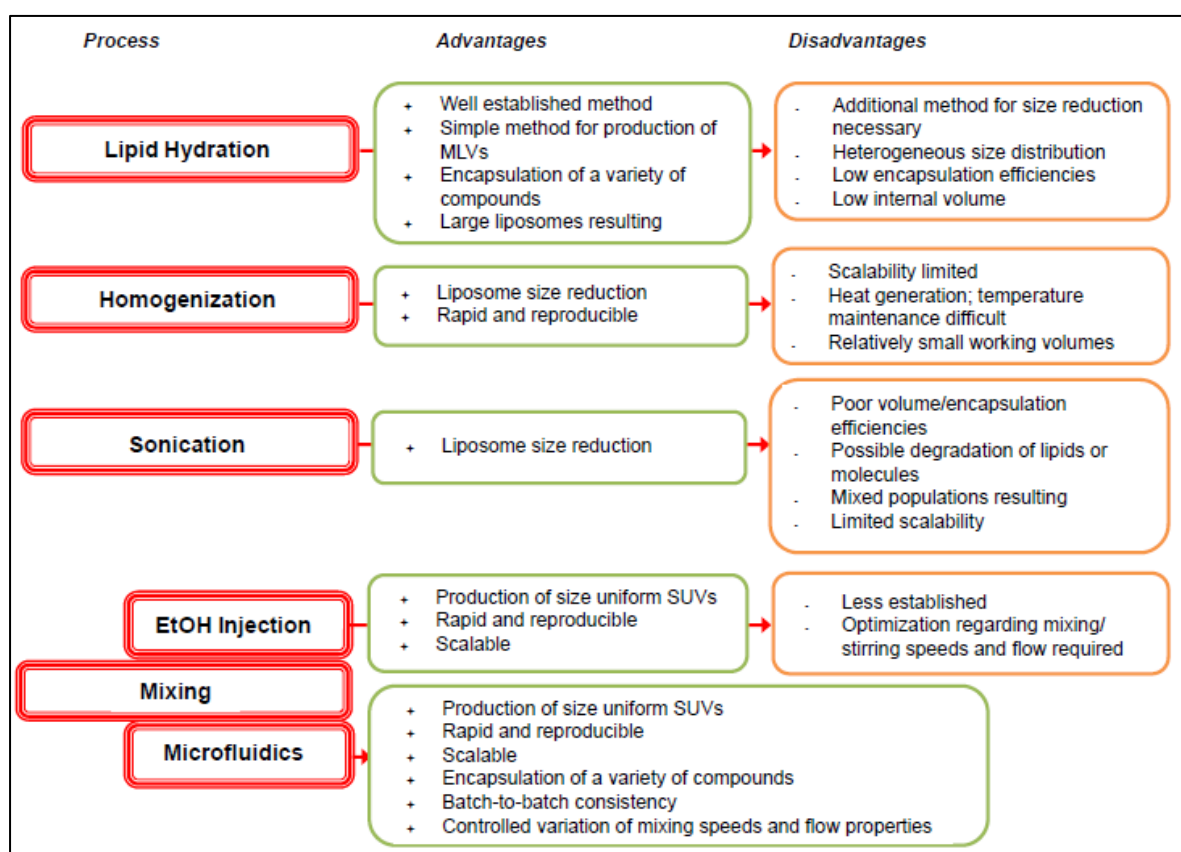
Process

Advantages

Disadvantages

Lipid Hydration

+ Well established method
+ Simple method for production of MLVs
+ Encapsulation of a variety of compounds
+ Large liposomes resulting

- Additional method for size reduction necessary
- Heterogeneous size distribution
- Low encapsulation efficiencies
- Low internal volume

Homogenization

+ Liposome size reduction
+ Rapid and reproducible

- Scalability limited
- Heat generation; temperature maintenance difficult
- Relatively small working volumes

Sonication

+ Liposome size reduction

- Poor volume/encapsulation efficiencies
- Possible degradation of lipids or molecules
- Mixed populations resulting
- Limited scalability

EtOH Injection

+ Production of size uniform SUVs
+ Rapid and reproducible
+ Scalable

- Less established
- Optimization regarding mixing/ stirring speeds and flow required

Mixing

Microfluidics

+ Production of size uniform SUVs
+ Rapid and reproducible
+ Scalable
+ Encapsulation of a variety of compounds
+ Batch-to-batch consistency
+ Controlled variation of mixing speeds and flow properties